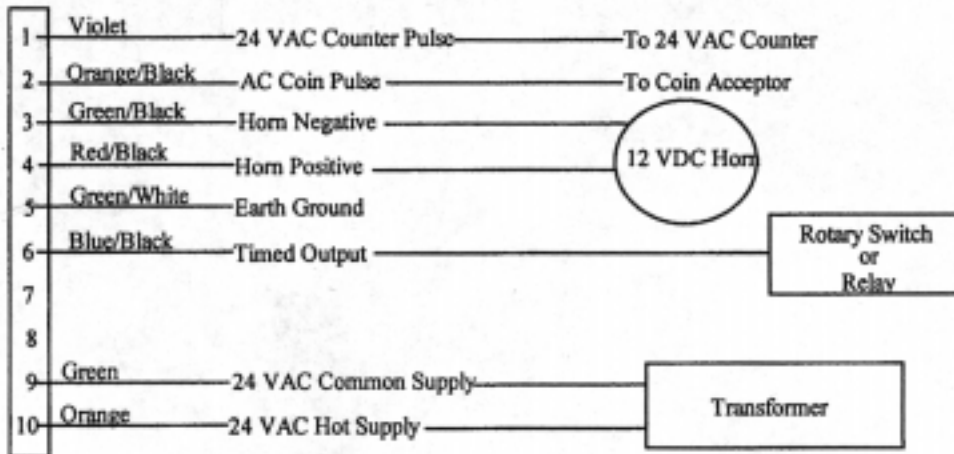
1 Violet 24 VAC Counter Pulse To 24 VAC Counter

2 Orange/Black AC Coin Pulse To Coin Acceptor

3 Green/Black Horn Negative

4 Red/Black Horn Positive

12 VDC Horn

5 Green/White Earth Ground

6 Blue/Black Timed Output

Rotary Switch or Relay

7

8

9 Green 24 VAC Common Supply

10 Orange 24 VAC Hot Supply

Transformer